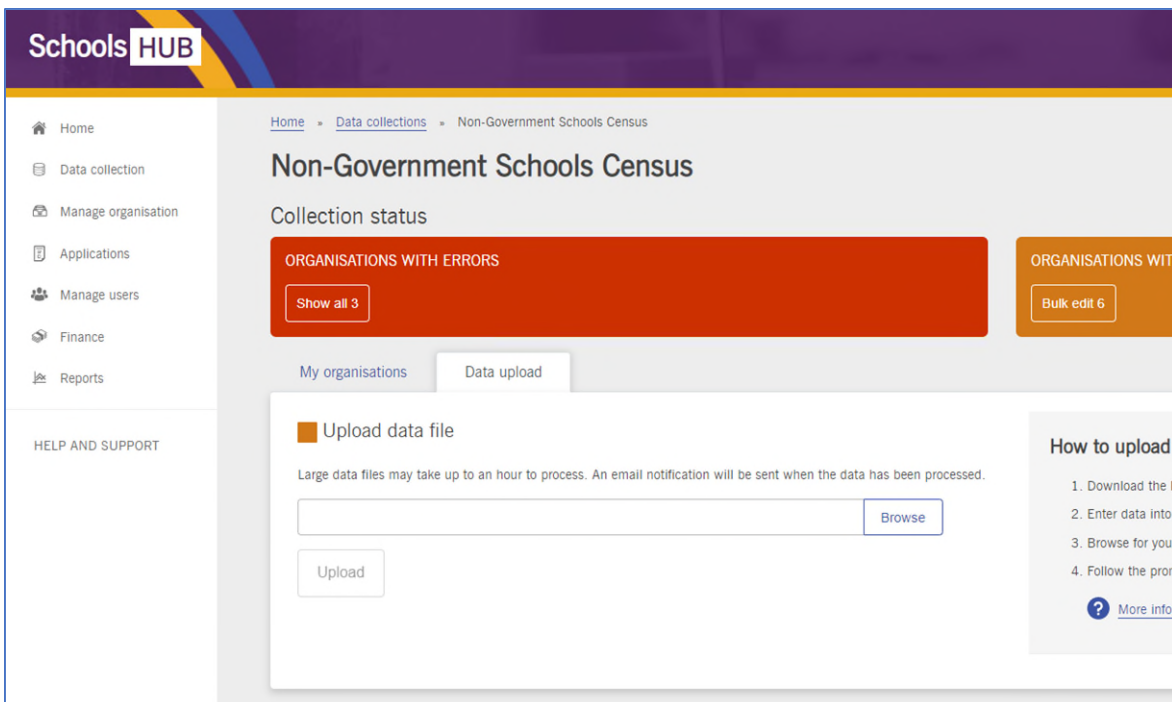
Schools HUB

Home

Data collection

Manage organisation

Applications

Manage users

Finance

Reports

HELP AND SUPPORT

Home » Data collections » Non-Government Schools Census

Non-Government Schools Census

Collection status

ORGANISATIONS WITH ERRORS

Show all 3

ORGANISATIONS WIT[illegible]

Bulk edit 6

My organisations

Data upload

Upload data file

Large data files may take up to an hour to process. An email notification will be sent when the data has been processed.

Browse

Upload

How to upload

1. Download the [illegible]

2. Enter data into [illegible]

3. Browse for you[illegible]

4. Follow the pro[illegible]

More info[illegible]